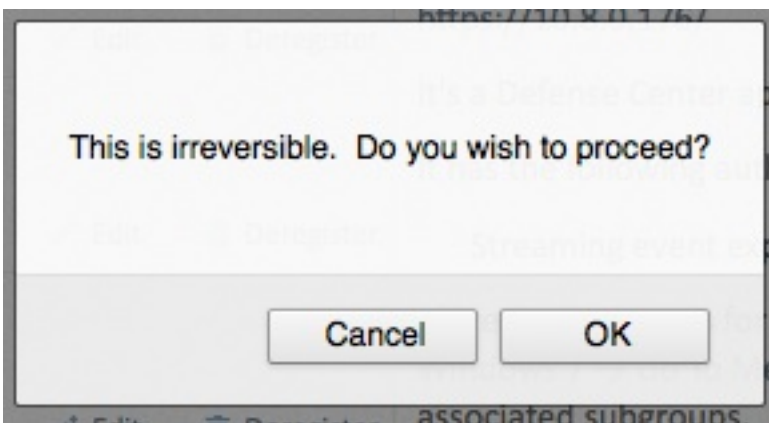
https://10.8.0.176/

Edit Deregister

It's a Defence Center a

This is irreversible. Do you wish to proceed?

It has the following aut

Edit Deregister

Streaming event ex

Cancel

OK

Windows

Edit Deregister

associated subgroups